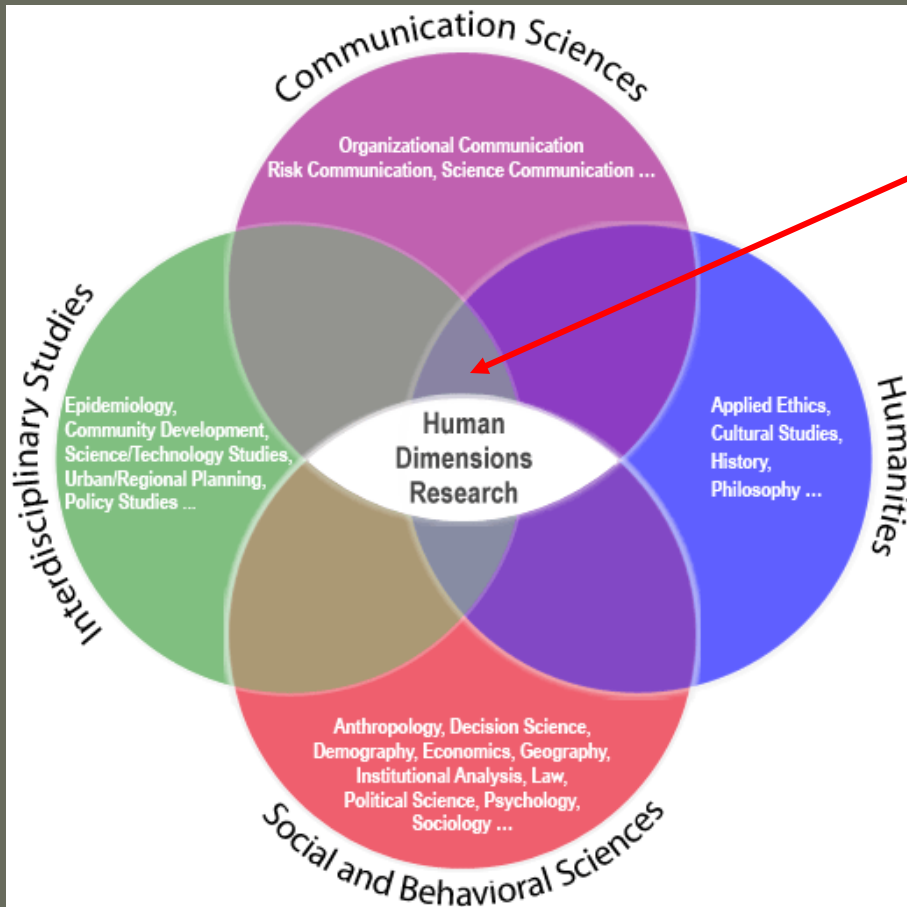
Communication Sciences

Organizational Communication
Risk Communication, Science Communication ...

Interdisciplinary Studies

Epidemiology,
Community Development,
Science/Technology Studies,
Urban/Regional Planning,
Policy Studies ...

Human
Dimensions
Research

Humanities

Applied Ethics,
Cultural Studies,
History,
Philosophy ...

Anthropology, Decision Science,
Demography, Economics, Geography,
Institutional Analysis, Law,
Political Science, Psychology,
Sociology ...

Social and Behavioral Sciences